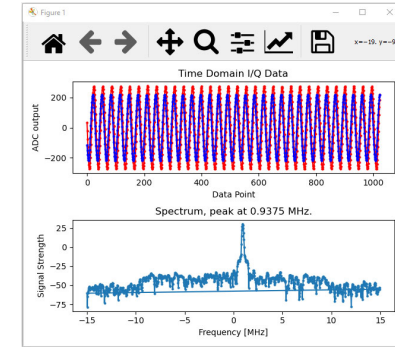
Figure 1

x=-19, y=-9

Time Domain I/Q Data

ADC output

200
0
-200

0 200 400 600 800 1000

Data Point

Spectrum, peak at 0.9375 MHz.

Signal Strength

25
0
-25
-50
-75

-15 -10 -5 0 5 10 15

Frequency [MHz]